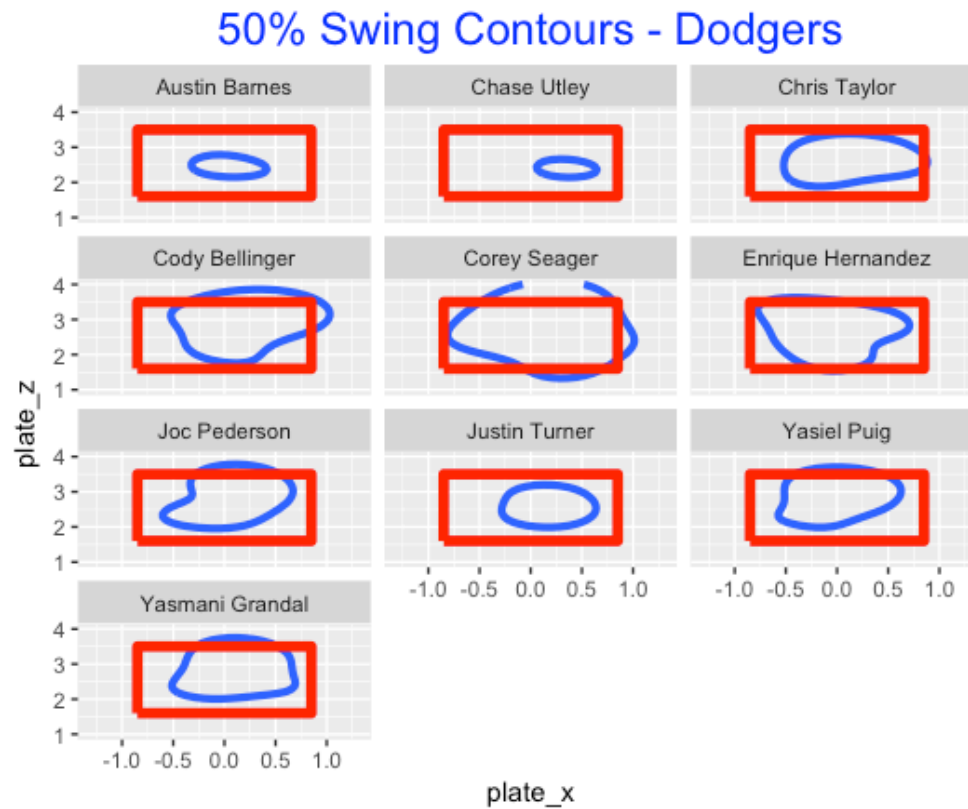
50% Swing Contours - Dodgers

Austin Barnes

Chase Utley

Chris Taylor

Cody Bellinger

Corey Seager

Enrique Hernandez

Joc Pederson

Justin Turner

Yasiel Puig

Yasmani Grandal

plate_z

4
3
2
1

4
3
2
1

4
3
2
1

4
3
2
1

-1.0 -0.5 0.0 0.5 1.0

-1.0 -0.5 0.0 0.5 1.0

-1.0 -0.5 0.0 0.5 1.0

plate_x